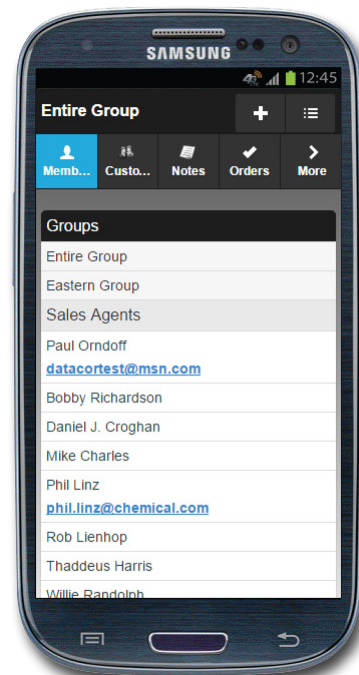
SAMSUNG

12:45

Entire Group

+

Memb...

Custo...

Notes

Orders

More

Groups

Entire Group

Eastern Group

Sales Agents

Paul Orndoff

datacortest@msn.com

Bobby Richardson

Daniel J. Croghan

Mike Charles

Phil Linz

phil.linz@chemical.com

Rob Lienhop

Thaddeus Harris

Willie Randolph